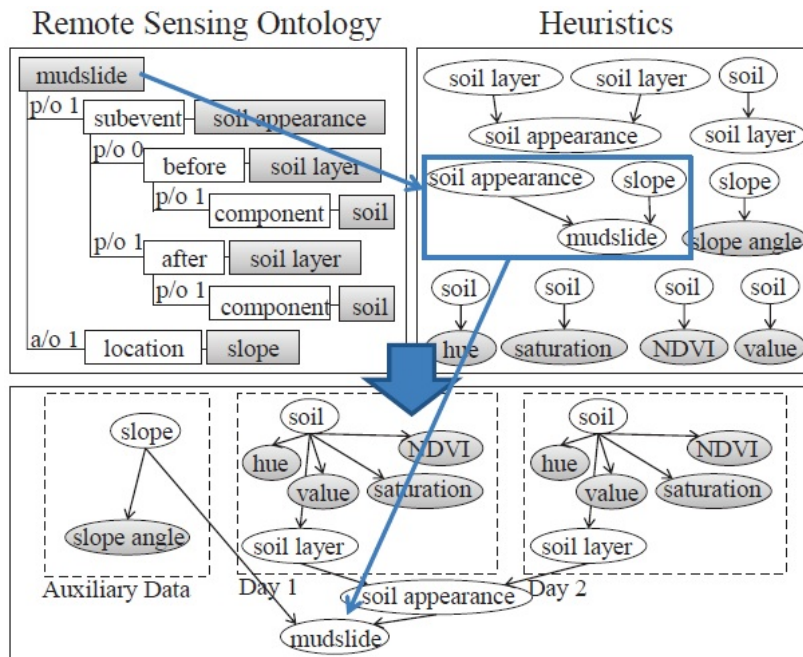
Remote Sensing Ontology

mudslide
p/o 1
subevent
soil appearance
p/o 0
before
soil layer
p/o 1
component
soil
p/o 1
after
soil layer
p/o 1
component
soil
a/o 1
location
slope

Heuristics

soil layer
soil layer
soil
soil appearance
soil layer
soil appearance
slope
slope
mudslide
slope angle
soil
soil
soil
soil
hue
saturation
NDVI
value

slope
slope angle
Auxiliary Data

soil
hue
NDVI
value
saturation
soil layer
Day 1

soil
hue
NDVI
value
saturation
soil layer
Day 2

soil appearance
mudslide